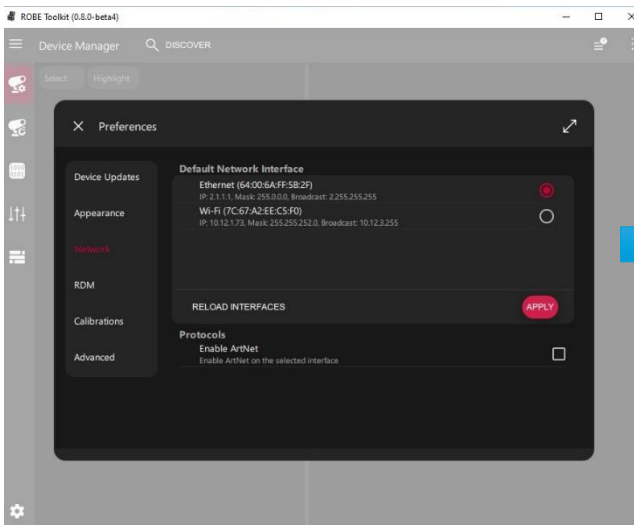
ROBE Toolkit (0.8.0-beta4)

Device Manager
DISCOVER

Select
Highlight

Preferences

Device Updates
Appearance
Network
RDM
Calibrations
Advanced

Default Network Interface

Ethernet (64:00:6A:FF:5B:2F)
IP: 2.1.1.1, Mask: 255.0.0.0, Broadcast: 2.255.255.255

Wi-Fi (7C:67:A2:EE:C5:F0)
IP: 10.12.1.73, Mask: 255.255.252.0, Broadcast: 10.12.3.255

RELOAD INTERFACES
APPLY

Protocols
Enable ArtNet
Enable ArtNet on the selected interface